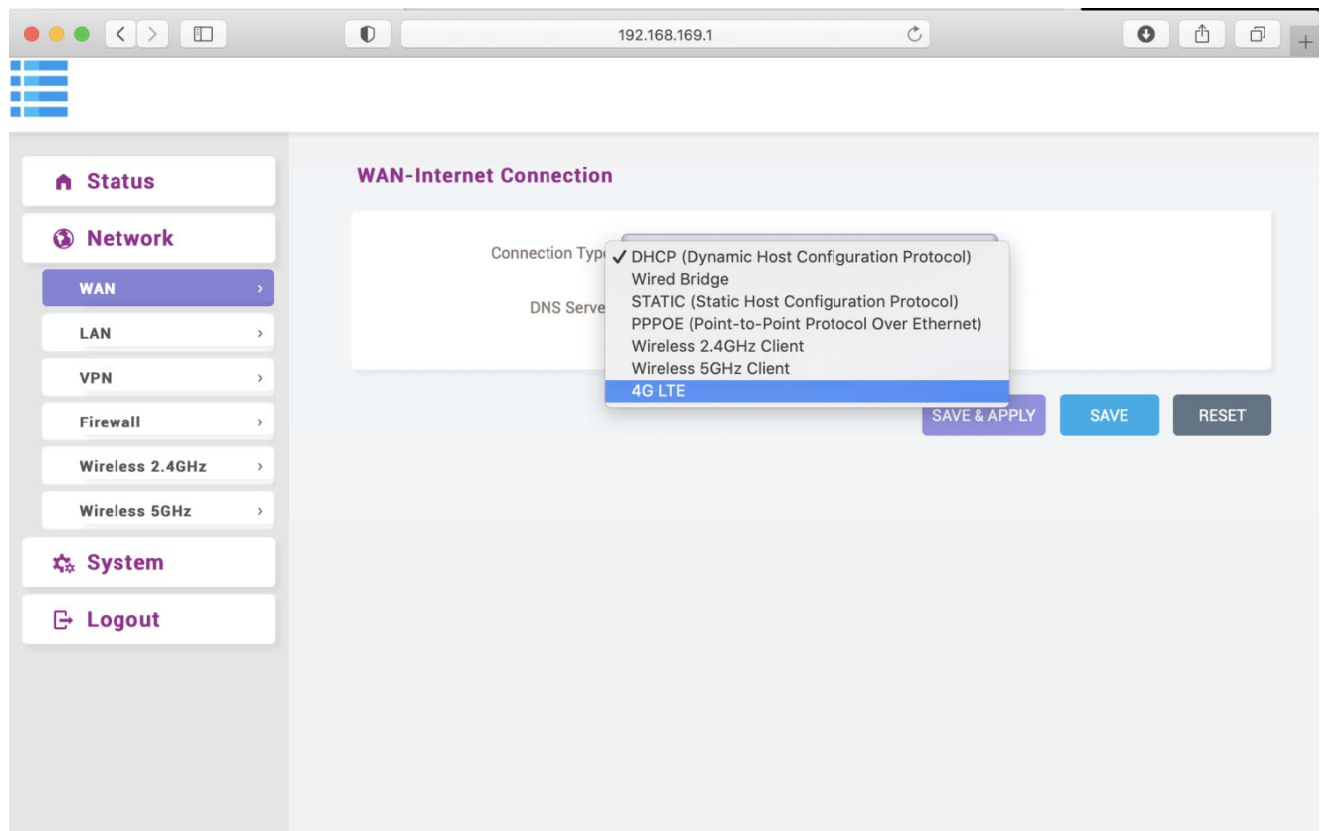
192.168.169.1

Status

Network

WAN

LAN

VPN

Firewall

Wireless 2.4GHz

Wireless 5GHz

System

Logout

WAN-Internet Connection

Connection Typ

DNS Serve

✓ DHCP (Dynamic Host Configuration Protocol)
Wired Bridge
STATIC (Static Host Configuration Protocol)
PPPOE (Point-to-Point Protocol Over Ethernet)
Wireless 2.4GHz Client
Wireless 5GHz Client
4G LTE

SAVE & APPLY

SAVE

RESET